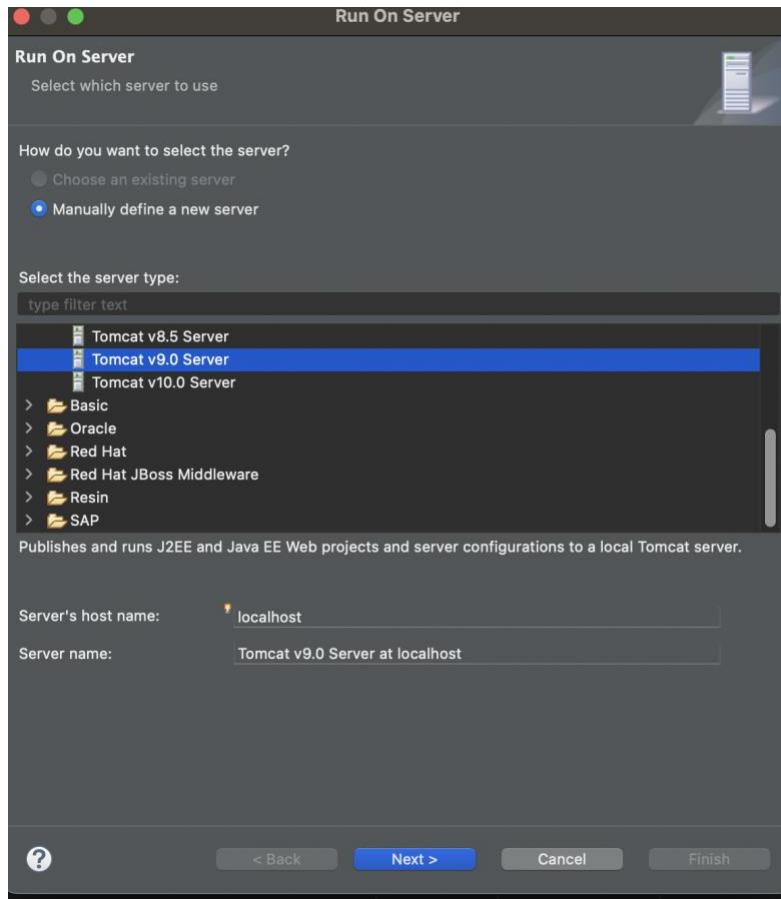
Run On Server

Run On Server
Select which server to use

How do you want to select the server?
Choose an existing server
Manually define a new server

Select the server type:
type filter text

Tomcat v8.5 Server
Tomcat v9.0 Server
Tomcat v10.0 Server
Basic
Oracle
Red Hat
Red Hat JBoss Middleware
Resin
SAP

Publishes and runs J2EE and Java EE Web projects and server configurations to a local Tomcat server.

Server's host name: localhost
Server name: Tomcat v9.0 Server at localhost

?
< Back
Next >
Cancel
Finish